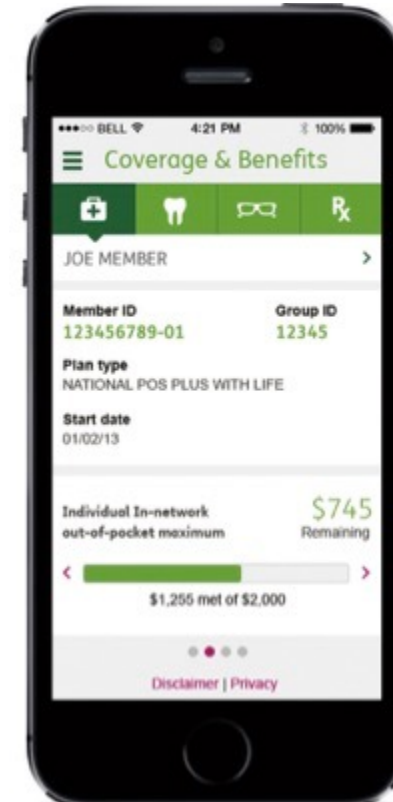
●●●○○ BELL 4:21 PM 100%

Coverage & Benefits

Rx

JOE MEMBER

Member ID
123456789-01

Group ID
12345

Plan type
NATIONAL POS PLUS WITH LIFE

Start date
01/02/13

Individual In-network out-of-pocket maximum

$745
Remaining

$1,255 met of $2,000

Disclaimer | Privacy